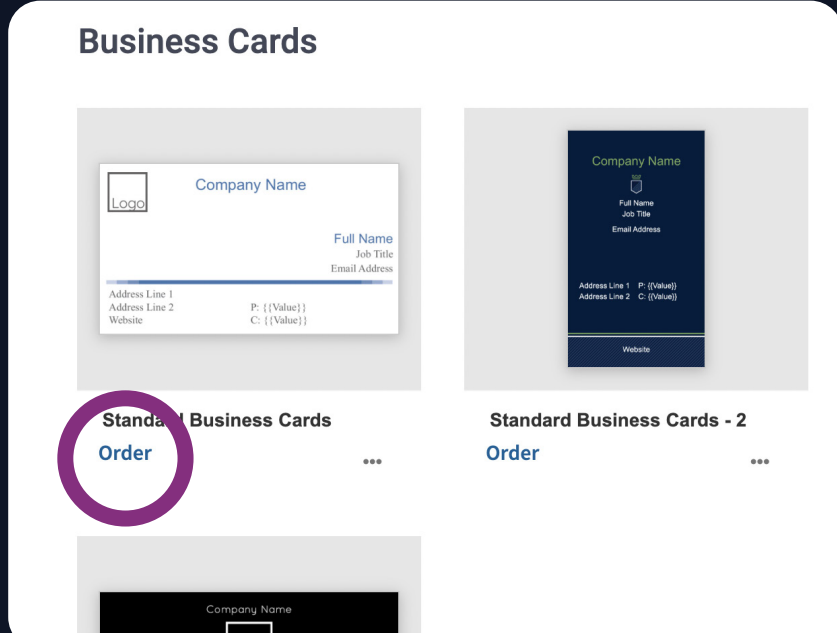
Business Cards

Logo

Company Name

Full Name
Job Title
Email Address

Address Line 1
Address Line 2
Website

P: {{Value}}
C: {{Value}}

Standa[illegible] Business Cards

Order

•••

Company Name

Full Name
Job Title
Email Address

Address Line 1 P: {{Value}}
Address Line 2 C: {{Value}}

Website

Standard Business Cards - 2

Order

•••

Company Name